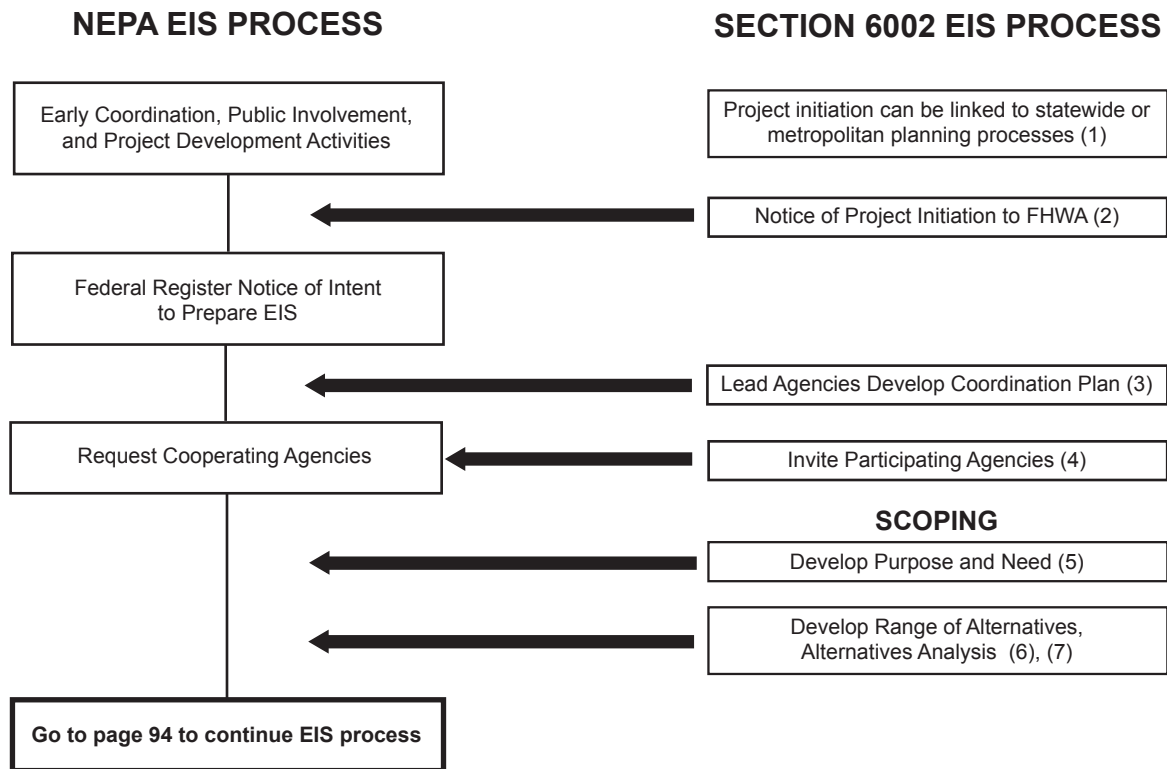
NEPA EIS PROCESS

SECTION 6002 EIS PROCESS

Early Coordination, Public Involvement, and Project Development Activities

Project initiation can be linked to statewide or metropolitan planning processes (1)

Notice of Project Initiation to FHWA (2)

Federal Register Notice of Intent to Prepare EIS

Lead Agencies Develop Coordination Plan (3)

Request Cooperating Agencies

Invite Participating Agencies (4)

SCOPING

Develop Purpose and Need (5)

Develop Range of Alternatives, Alternatives Analysis (6), (7)

Go to page 94 to continue EIS process